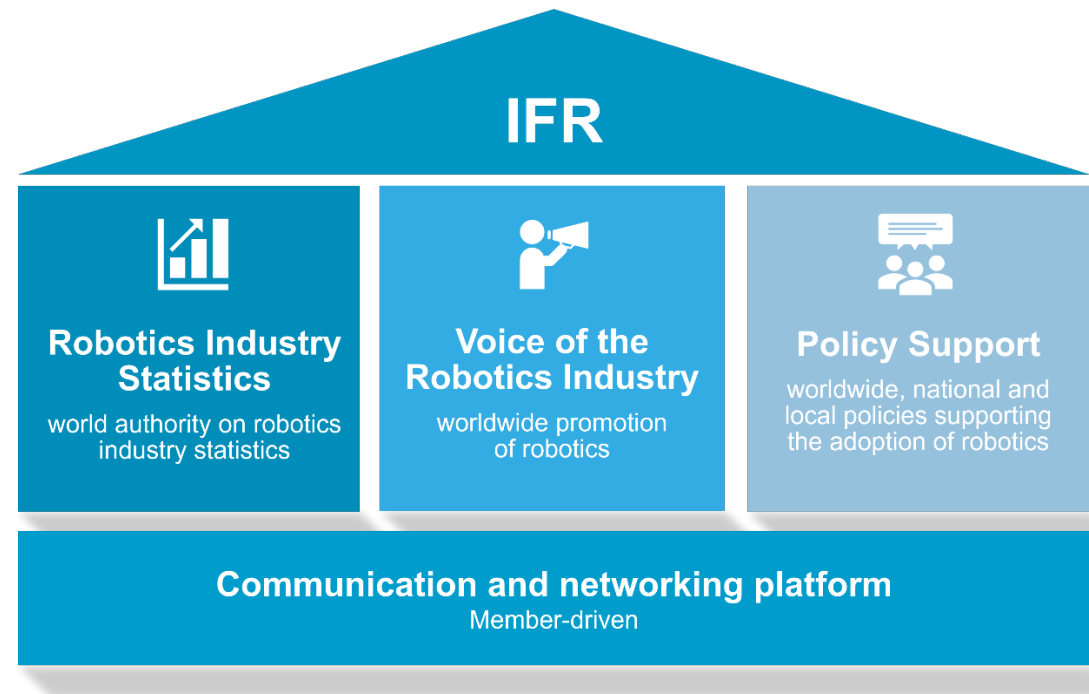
IFR

Robotics Industry Statistics

world authority on robotics industry statistics

Voice of the Robotics Industry

worldwide promotion of robotics

Policy Support

worldwide, national and local policies supporting the adoption of robotics

Communication and networking platform

Member-driven